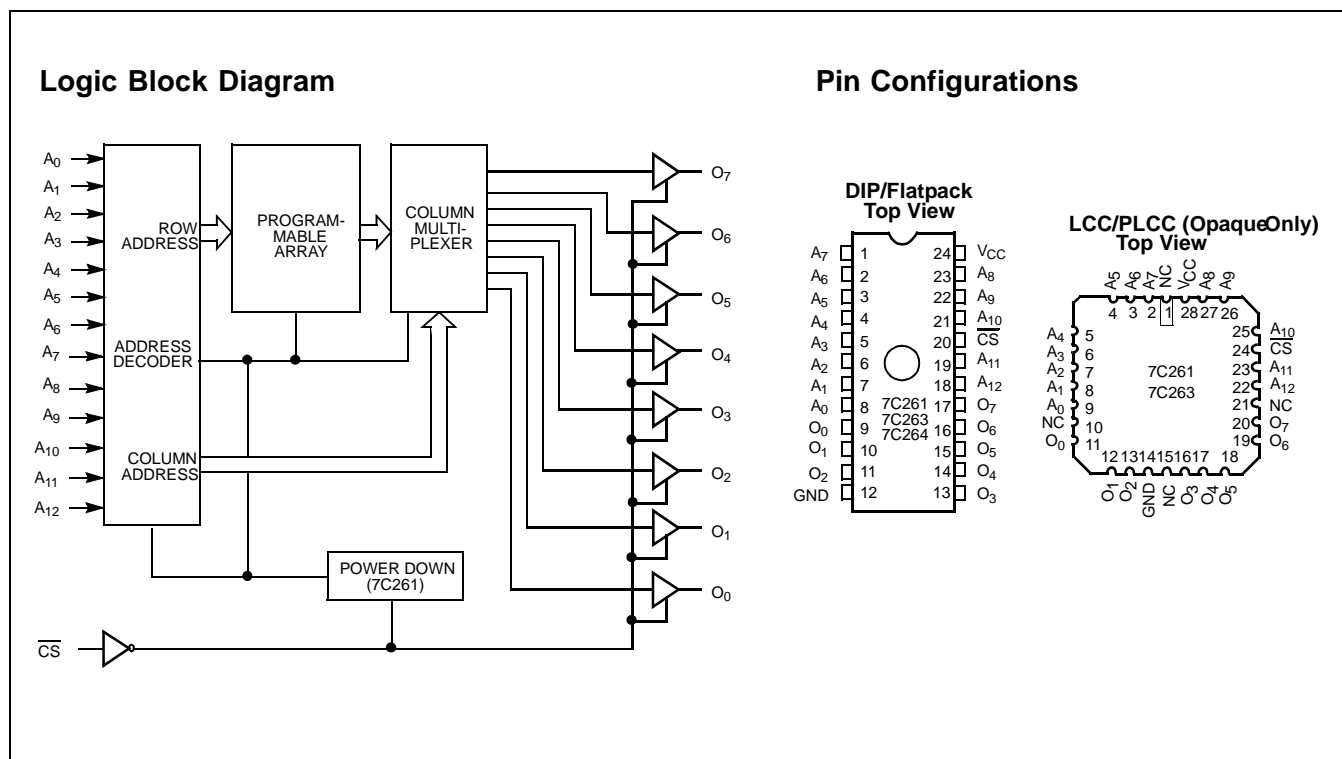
Logic Block Diagram

$A_0$
$A_1$
$A_2$
$A_3$
$A_4$
$A_5$
$A_6$
$A_7$
$A_8$
$A_9$
$A_{10}$
$A_{11}$
$A_{12}$

ROW ADDRESS

ADDRESS DECODER

COLUMN ADDRESS

PROGRAM-MABLE ARRAY

COLUMN MULTI-PLEXER

POWER DOWN (7C261)

$\overline{CS}$

$O_7$
$O_6$
$O_5$
$O_4$
$O_3$
$O_2$
$O_1$
$O_0$

Pin Configurations

DIP/Flatpack Top View

| | | | |
|---|---|---|---|
| $A_7$ | 1 | 24 | $V_{CC}$ |
| $A_6$ | 2 | 23 | $A_8$ |
| $A_5$ | 3 | 22 | $A_9$ |
| $A_4$ | 4 | 21 | $A_{10}$ |
| $A_3$ | 5 | 20 | $\overline{CS}$ |
| $A_2$ | 6 | 19 | $A_{11}$ |
| $A_1$ | 7 | 18 | $A_{12}$ |
| $A_0$ | 8 | 17 | $O_7$ |
| $O_0$ | 9 | 16 | $O_6$ |
| $O_1$ | 10 | 15 | $O_5$ |
| $O_2$ | 11 | 14 | $O_4$ |
| GND | 12 | 13 | $O_3$ |

7C261
7C263
7C264

LCC/PLCC (OpaqueOnly) Top View

$A_5$ $A_6$ $A_7$ NC $V_{CC}$ $A_8$ $A_9$
4 3 2 1 28 27 26

$A_4$ 5
$A_3$ 6
$A_2$ 7
$A_1$ 8
$A_0$ 9
NC 10
$O_0$ 11

25 $A_{10}$
24 $\overline{CS}$
23 $A_{11}$
22 $A_{12}$
21 NC
20 $O_7$
19 $O_6$

7C261
7C263

12 13 14 15 16 17 18
$O_1$ $O_2$ GND NC $O_3$ $O_4$ $O_5$